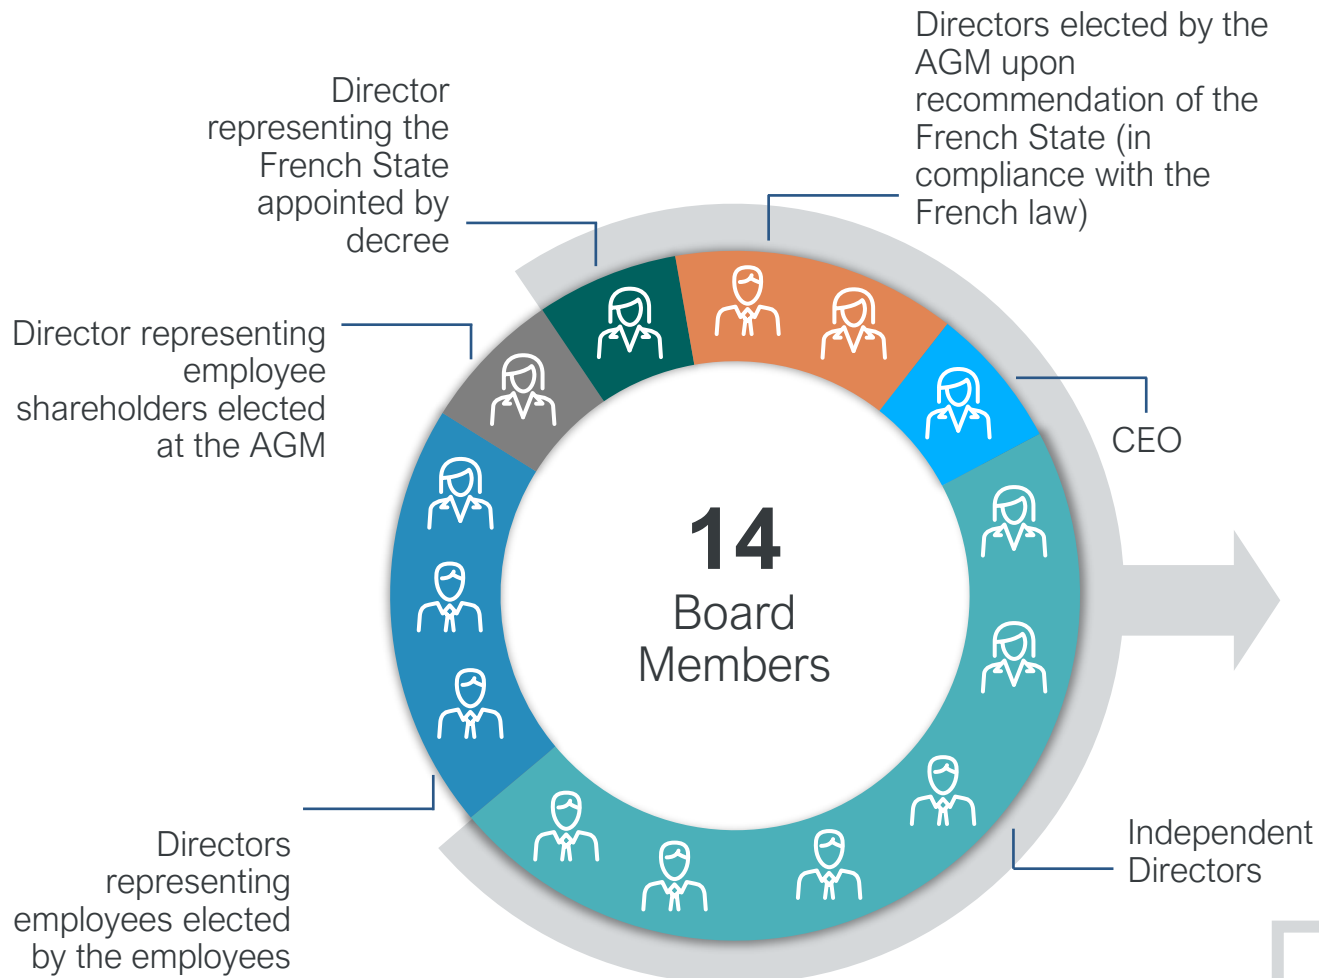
Director representing the French State appointed by decree

Directors elected by the AGM upon recommendation of the French State (in compliance with the French law)

Director representing employee shareholders elected at the AGM

CEO

14
Board Members

Directors representing employees elected by the employees

Independent Directors